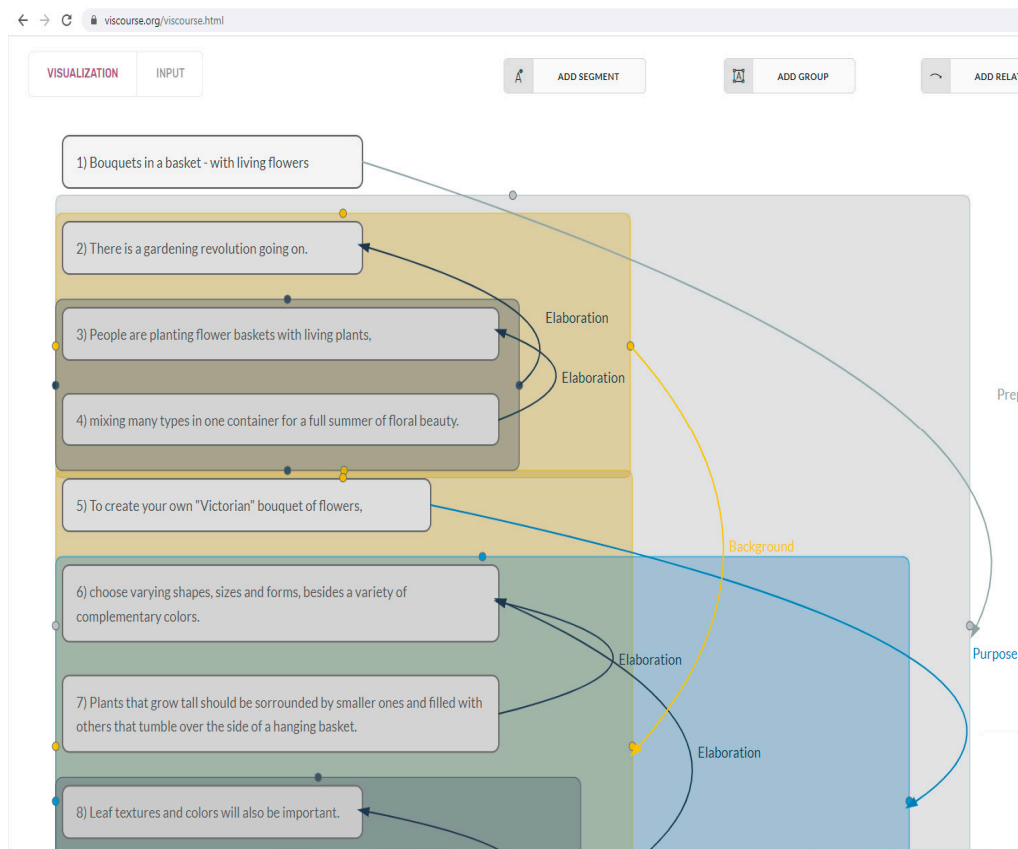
viscourse.org/viscourse.html

VISUALIZATION INPUT

ADD SEGMENT ADD GROUP ADD RELA

1) Bouquets in a basket - with living flowers

2) There is a gardening revolution going on.

3) People are planting flower baskets with living plants,

4) mixing many types in one container for a full summer of floral beauty.

Elaboration

Elaboration

Prep

5) To create your own "Victorian" bouquet of flowers,

Background

6) choose varying shapes, sizes and forms, besides a variety of complementary colors.

Purpose

Elaboration

7) Plants that grow tall should be sorrounded by smaller ones and filled with others that tumble over the side of a hanging basket.

Elaboration

8) Leaf textures and colors will also be important.